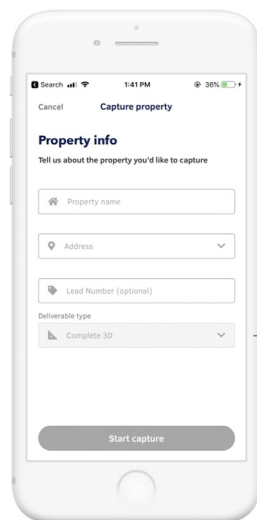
Search 1:41 PM 36%

Cancel Capture property

Property info

Tell us about the property you'd like to capture

Property name

Address

Lead Number (optional)

Deliverable type

Complete 3D

Start capture